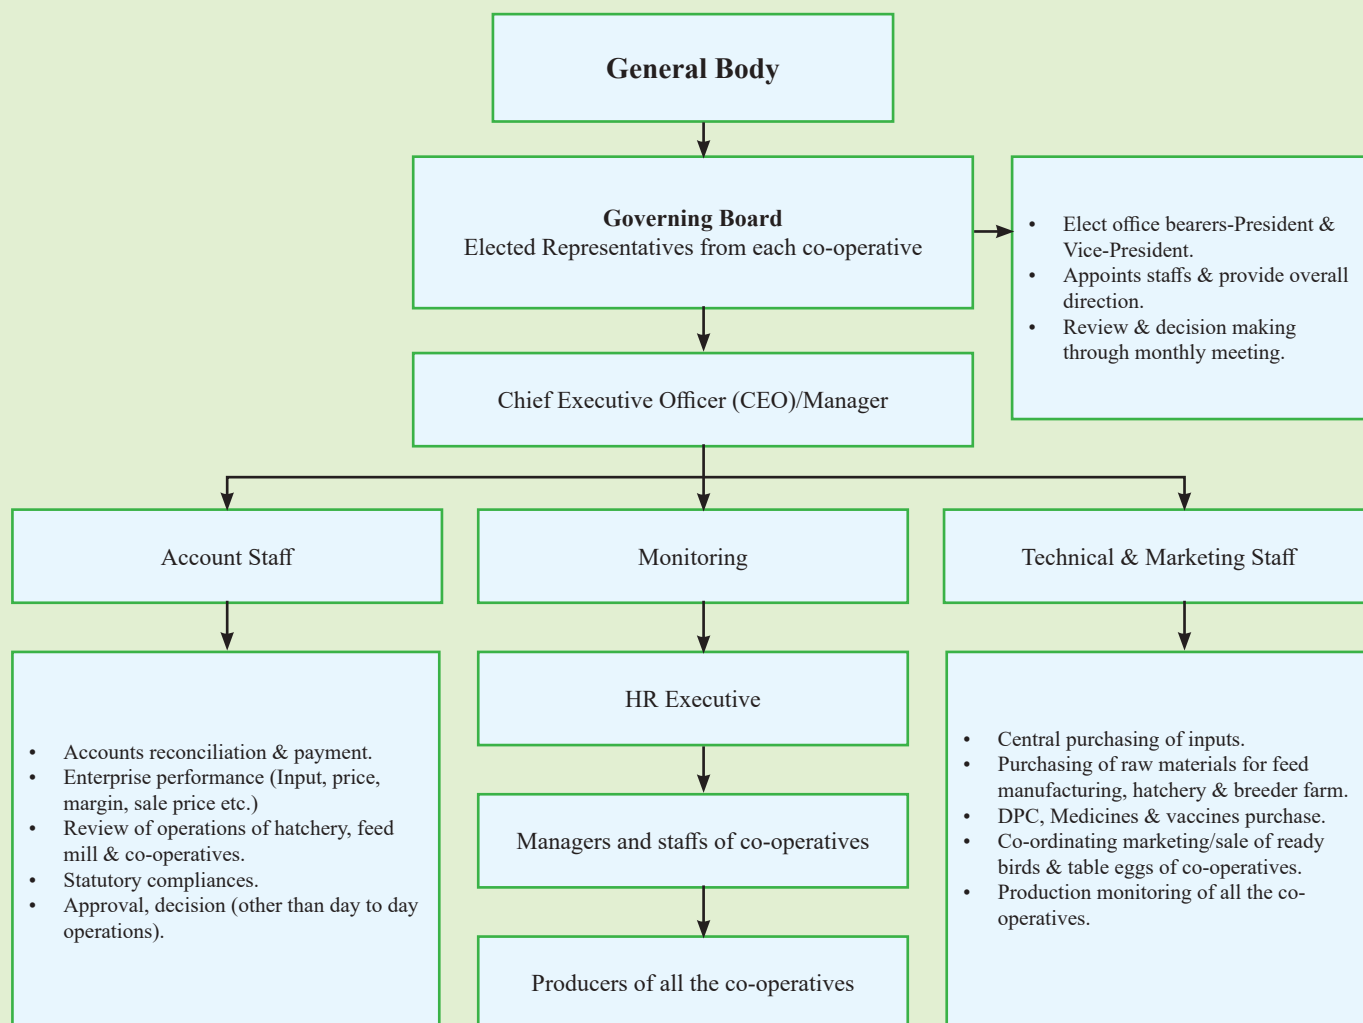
General Body

Governing Board
Elected Representatives from each co-operative

- Elect office bearers-President & Vice-President.
- Appoints staffs & provide overall direction.
- Review & decision making through monthly meeting.

Chief Executive Officer (CEO)/Manager

Account Staff

Monitoring

Technical & Marketing Staff

- Accounts reconciliation & payment.
- Enterprise performance (Input, price, margin, sale price etc.)
- Review of operations of hatchery, feed mill & co-operatives.
- Statutory compliances.
- Approval, decision (other than day to day operations).

HR Executive

Managers and staffs of co-operatives

Producers of all the co-operatives

- Central purchasing of inputs.
- Purchasing of raw materials for feed manufacturing, hatchery & breeder farm.
- DPC, Medicines & vaccines purchase.
- Co-ordinating marketing/sale of ready birds & table eggs of co-operatives.
- Production monitoring of all the co-operatives.